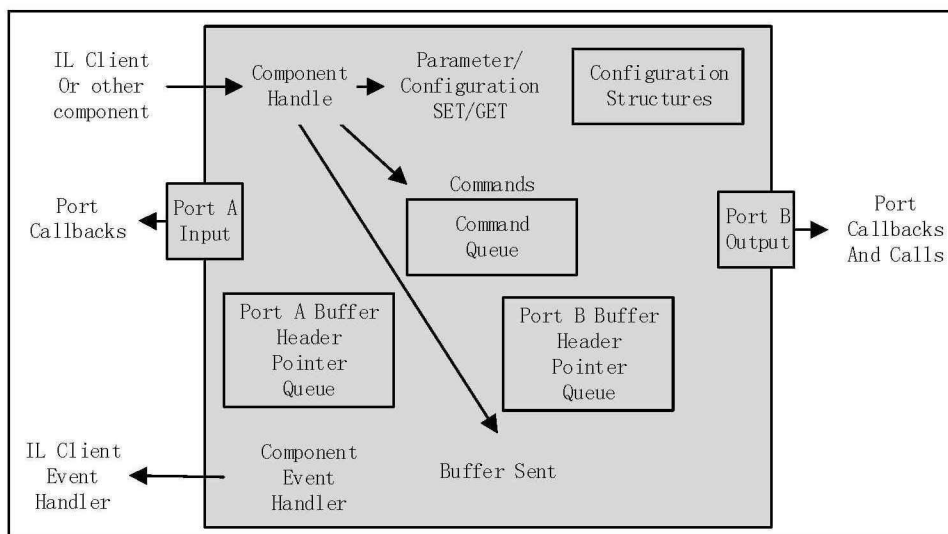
IL Client Or other component

Component Handle

Parameter/ Configuration SET/GET

Configuration Structures

Commands

Port Callbacks

Port A Input

Command Queue

Port B Output

Port Callbacks And Calls

Port A Buffer Header Pointer Queue

Port B Buffer Header Pointer Queue

IL Client Event Handler

Component Event Handler

Buffer Sent